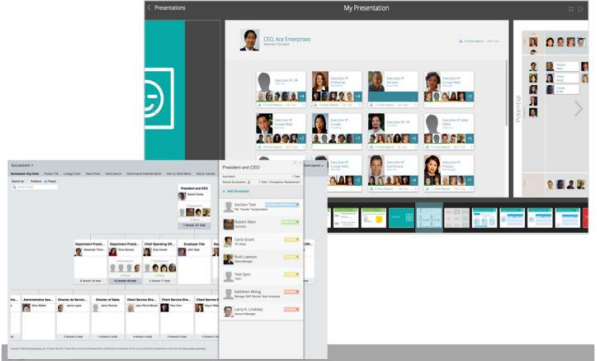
Presentations

My Presentation

CEO, Ace Enterprises

Succession

President and CEO

Add Successor

Kathleen Tate

Robert Allen

Karla Grant

Ruth Lawson

Ted Sync

Kathleen Wong

Larry K. Lindsley

Department President

Client Operating Officer

Employee Title

Administrative Ass...

Director of Services

Director of Sales

Client Service Dir...

Client Service Dir...

Potential